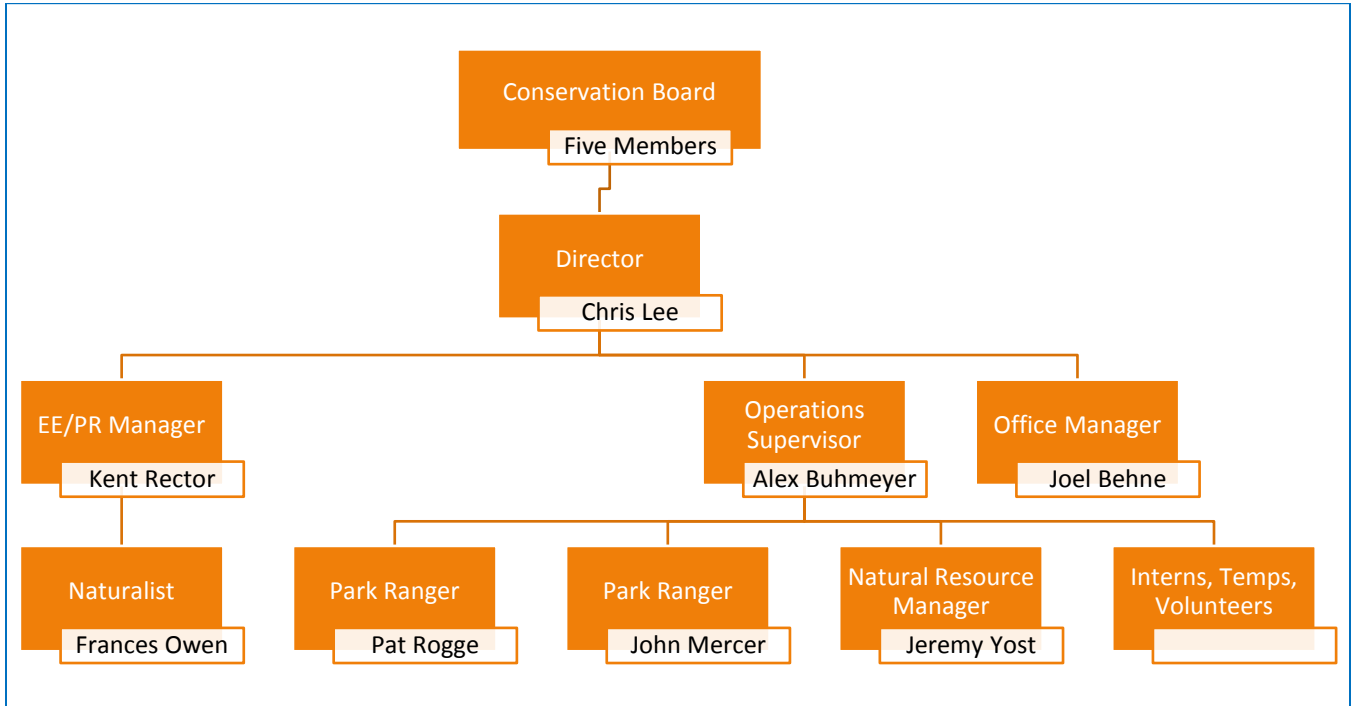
Conservation Board
Five Members

Director
Chris Lee

EE/PR Manager
Kent Rector

Operations Supervisor
Alex Buhmeyer

Office Manager
Joel Behne

Naturalist
Frances Owen

Park Ranger
Pat Rogge

Park Ranger
John Mercer

Natural Resource Manager
Jeremy Yost

Interns, Temps, Volunteers